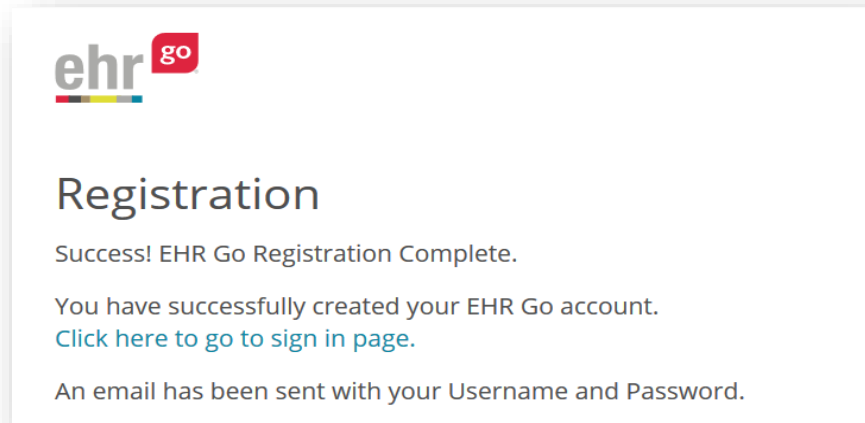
ehr go

Registration

Success! EHR Go Registration Complete.

You have successfully created your EHR Go account.
Click here to go to sign in page.

An email has been sent with your Username and Password.